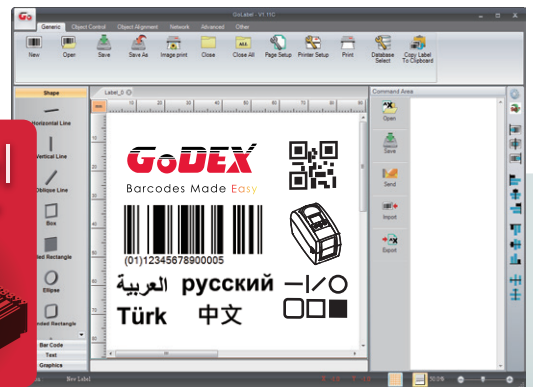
GoLabel - V1.110

Generic Object Control Object Alignment Network Advanced Other

New Open Save Save As Image print Close Close All Page Setup Printer Setup Print Database Select Copy Label To Clipboard

Shape

Horizontal Line

Vertical Line

Oblique Line

Box

Filled Rectangle

Ellipse

Rounded Rectangle

Bar Code

Text

Graphics

Label_0

mm 10 20 30 40 50 60 70 80

GoDEX

Barcodes Made Easy

(01)12345678900005

العربية

русский

Türk

中文

Command Area

Open

Save

Send

Import

Export

Rev Label

100%